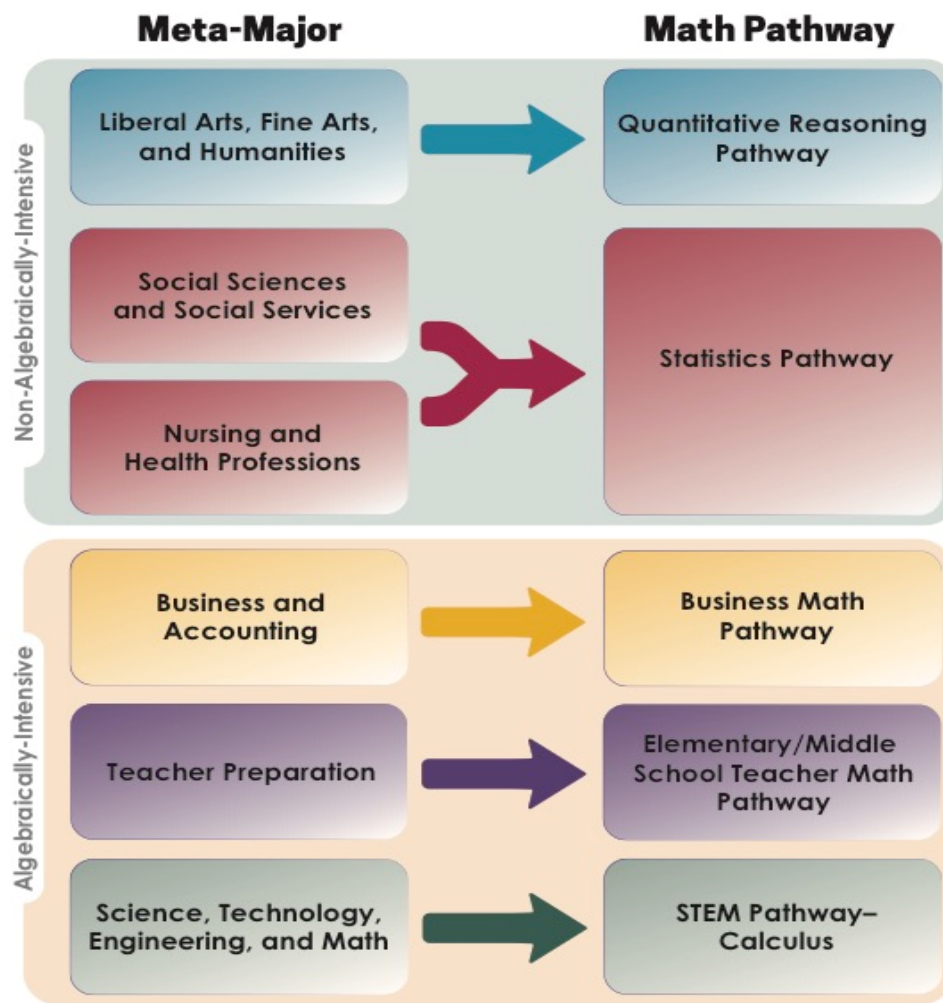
Meta-Major

Math Pathway

Non-Algebraically-Intensive

Liberal Arts, Fine Arts, and Humanities

Quantitative Reasoning Pathway

Social Sciences and Social Services

Nursing and Health Professions

Statistics Pathway

Algebraically-Intensive

Business and Accounting

Business Math Pathway

Teacher Preparation

Elementary/Middle School Teacher Math Pathway

Science, Technology, Engineering, and Math

STEM Pathway–Calculus